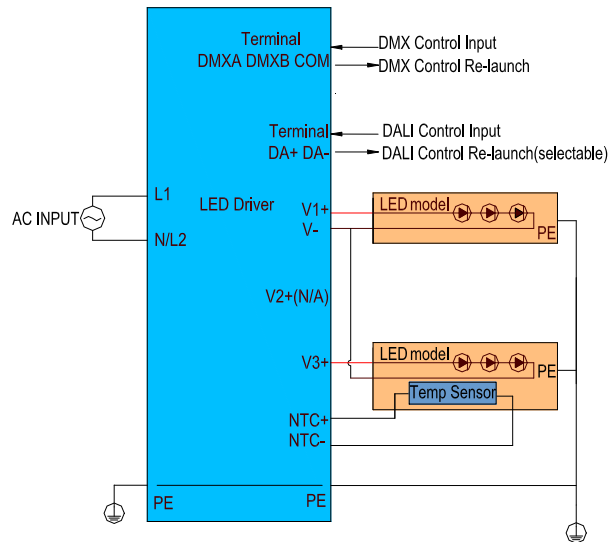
Terminal
DMXA DMXB COM

DMX Control Input
DMX Control Re-launch

Terminal
DA+ DA-

DALI Control Input
DALI Control Re-launch(selectable)

AC INPUT

L1

N/L2

LED Driver

V1+
V-

LED model

PE

V2+(N/A)

V3+

LED model

PE

Temp Sensor

NTC+
NTC-

PE

PE